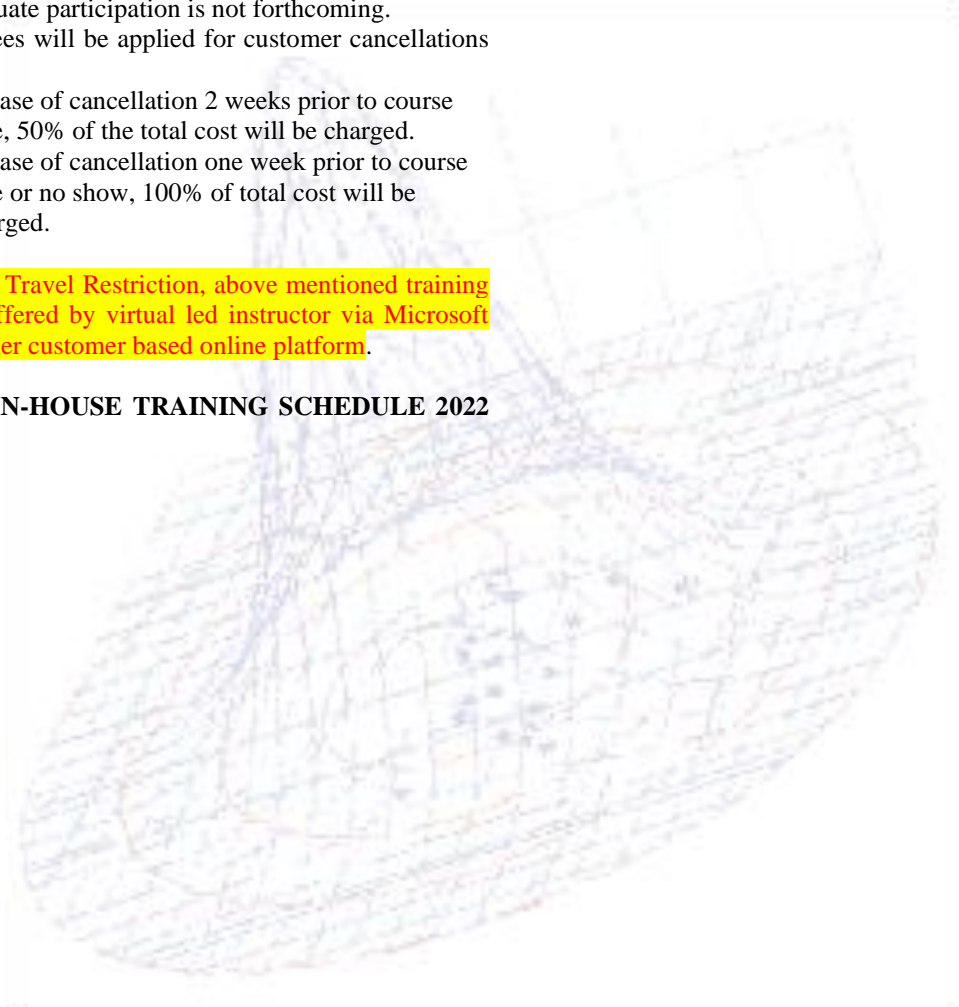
uate participation is not forthcoming.
ees will be applied for customer cancellations

ase of cancellation 2 weeks prior to course e, 50% of the total cost will be charged.
ase of cancellation one week prior to course e or no show, 100% of total cost will be rged.

Travel Restriction, above mentioned training ffered by virtual led instructor via Microsoft er customer based online platform.

N-HOUSE TRAINING SCHEDULE 2022